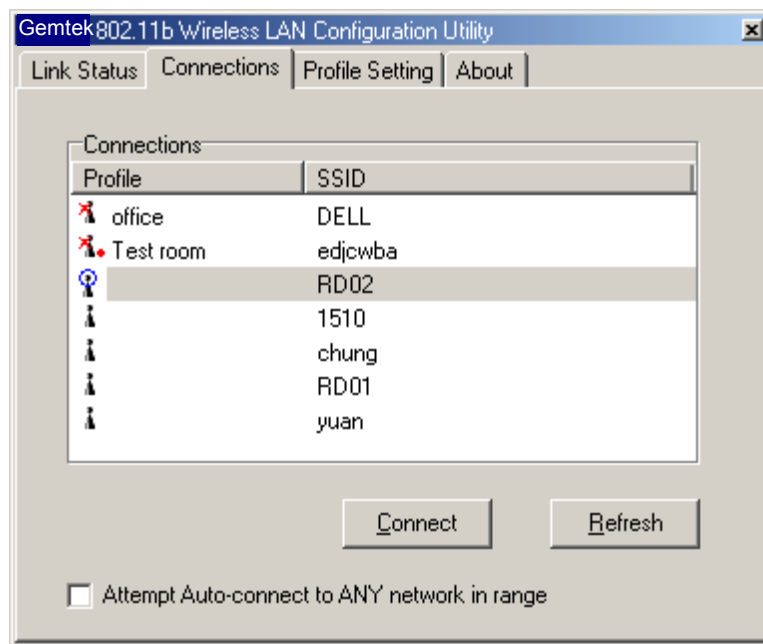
Gemtek 802.11b Wireless LAN Configuration Utility

Link Status | Connections | Profile Setting | About

Connections

| Profile | SSID |
|---|---|
| office | DELL |
| Test room | edjcwba |
| | RD02 |
| | 1510 |
| | chung |
| | RD01 |
| | yuan |

Connect

Refresh

Attempt Auto-connect to ANY network in range